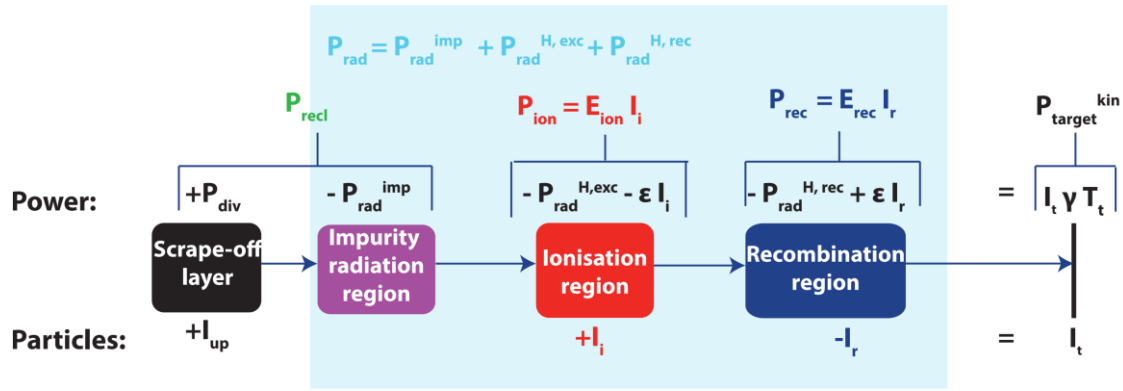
$P_{rad} = P_{rad}^{imp} + P_{rad}^{H, exc} + P_{rad}^{H, rec}$

$P_{recl}$

$P_{ion} = E_{ion} I_i$

$P_{rec} = E_{rec} I_r$

$P_{target}^{kin}$

Power:

$+P_{div}$

$- P_{rad}^{imp}$

$- P_{rad}^{H,exc} - \varepsilon I_i$

$- P_{rad}^{H, rec} + \varepsilon I_r$

$=$

$I_t \gamma T_t$

Scrape-off layer

Impurity radiation region

Ionisation region

Recombination region

Particles:

$+I_{up}$

$+I_i$

$-I_r$

$=$

$I_t$